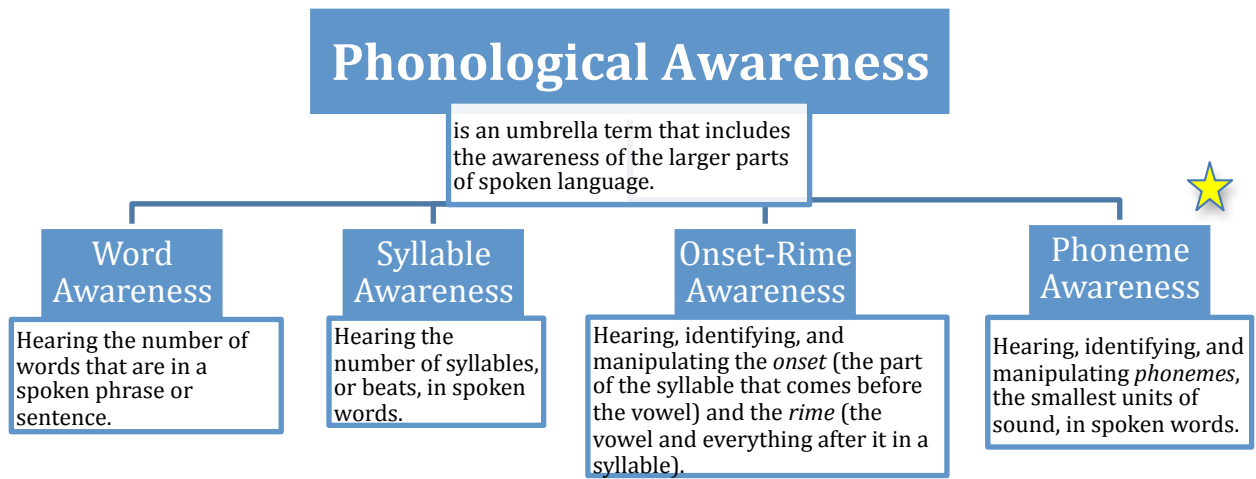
Phonological Awareness

is an umbrella term that includes the awareness of the larger parts of spoken language.

Word Awareness

Hearing the number of words that are in a spoken phrase or sentence.

Syllable Awareness

Hearing the number of syllables, or beats, in spoken words.

Onset-Rime Awareness

Hearing, identifying, and manipulating the *onset* (the part of the syllable that comes before the vowel) and the *rime* (the vowel and everything after it in a syllable).

Phoneme Awareness

Hearing, identifying, and manipulating *phonemes*, the smallest units of sound, in spoken words.